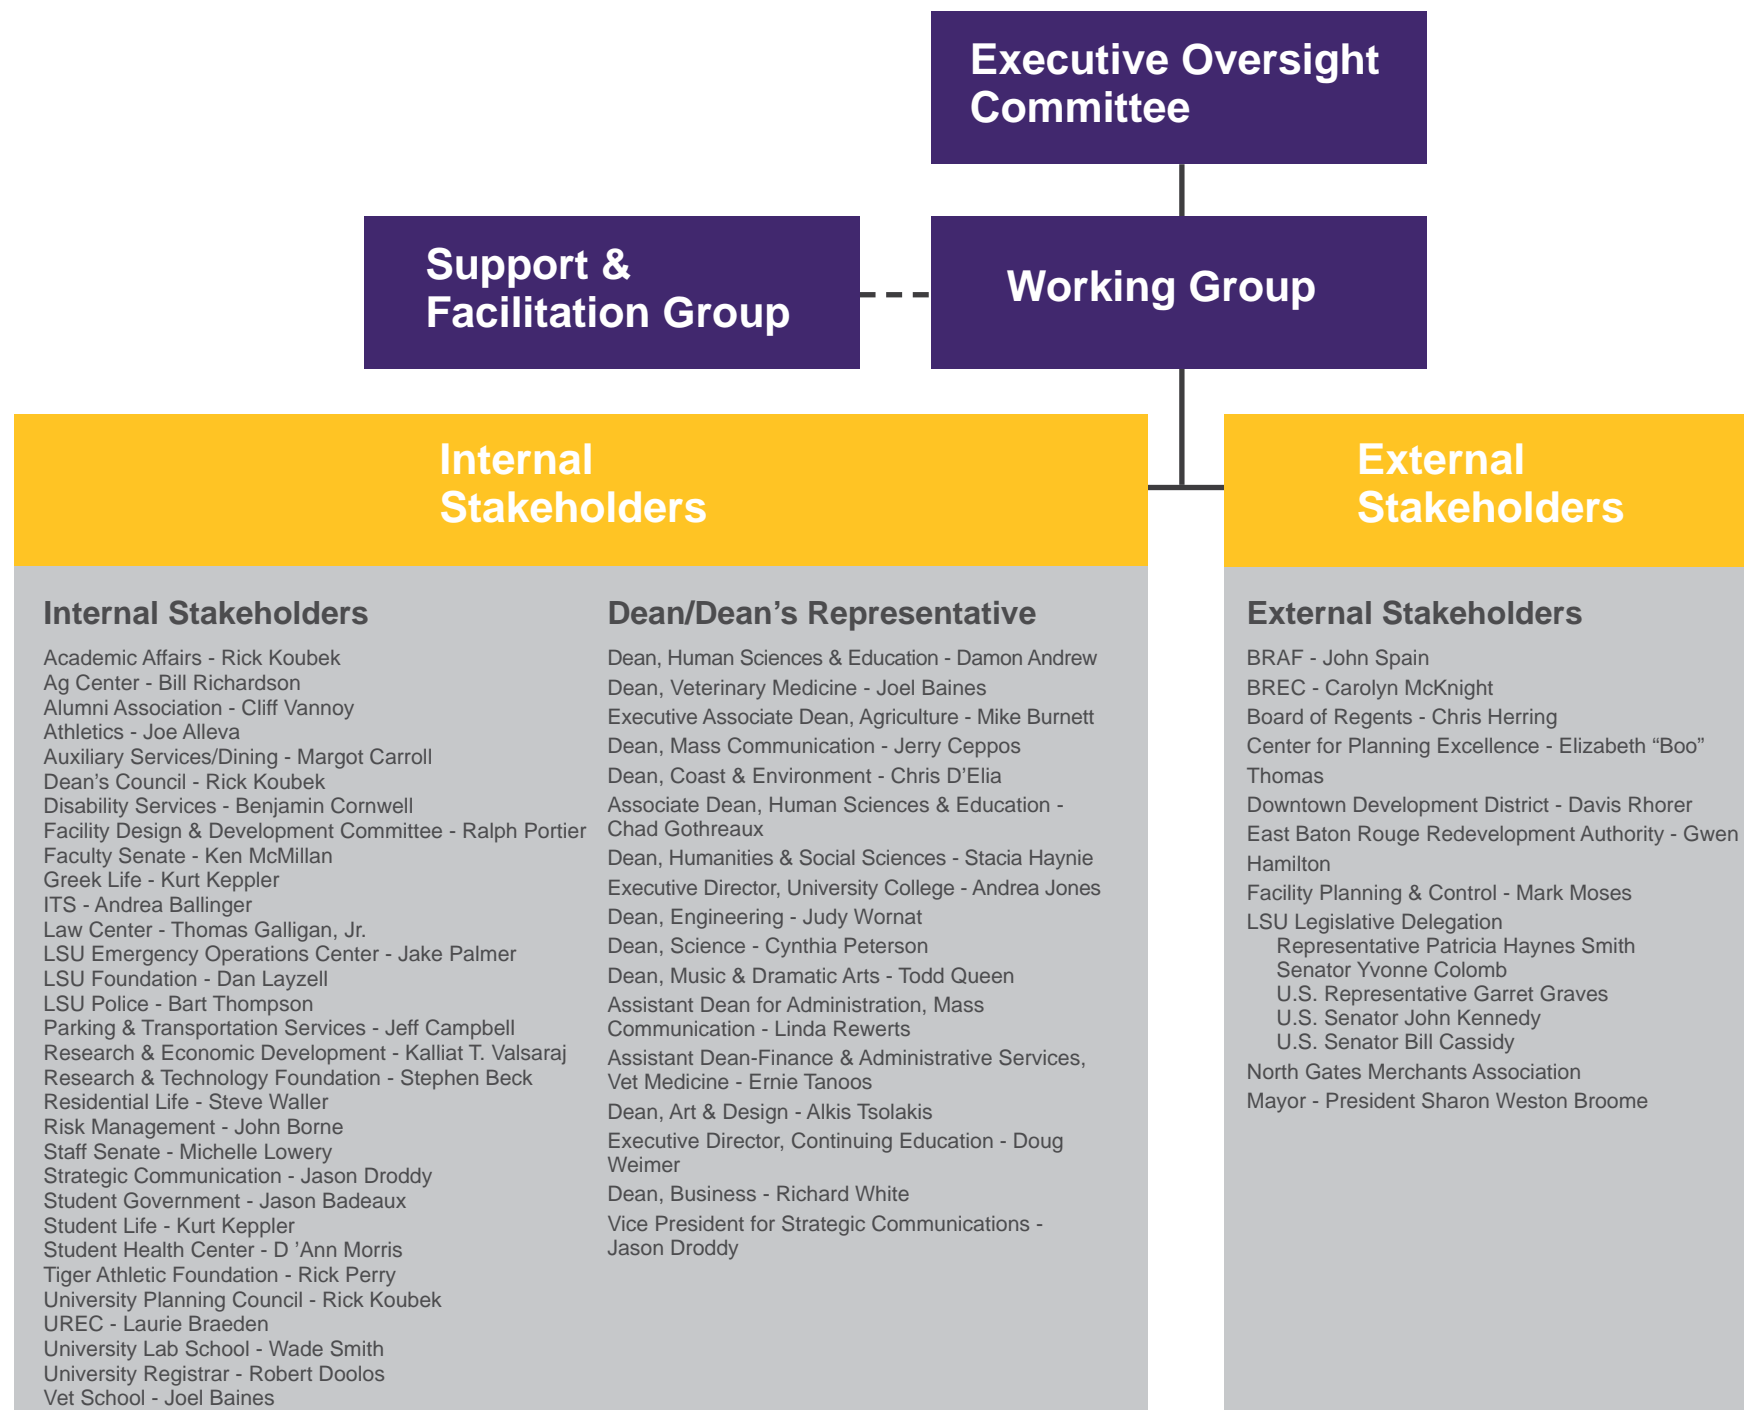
Executive Oversight Committee

Support & Facilitation Group

Working Group

Internal Stakeholders

External Stakeholders

Internal Stakeholders

Academic Affairs - Rick Koubek
Ag Center - Bill Richardson
Alumni Association - Cliff Vannoy
Athletics - Joe Alleva
Auxiliary Services/Dining - Margot Carroll
Dean's Council - Rick Koubek
Disability Services - Benjamin Cornwell
Facility Design & Development Committee - Ralph Portier
Faculty Senate - Ken McMillan
Greek Life - Kurt Keppler
ITS - Andrea Ballinger
Law Center - Thomas Galligan, Jr.
LSU Emergency Operations Center - Jake Palmer
LSU Foundation - Dan Layzell
LSU Police - Bart Thompson
Parking & Transportation Services - Jeff Campbell
Research & Economic Development - Kalliat T. Valsaraj
Research & Technology Foundation - Stephen Beck
Residential Life - Steve Waller
Risk Management - John Borne
Staff Senate - Michelle Lowery
Strategic Communication - Jason Droddy
Student Government - Jason Badeaux
Student Life - Kurt Keppler
Student Health Center - D 'Ann Morris
Tiger Athletic Foundation - Rick Perry
University Planning Council - Rick Koubek
UREC - Laurie Braeden
University Lab School - Wade Smith
University Registrar - Robert Doolos
Vet School - Joel Baines

Dean/Dean's Representative

Dean, Human Sciences & Education - Damon Andrew
Dean, Veterinary Medicine - Joel Baines
Executive Associate Dean, Agriculture - Mike Burnett
Dean, Mass Communication - Jerry Ceppos
Dean, Coast & Environment - Chris D'Elia
Associate Dean, Human Sciences & Education - Chad Gothreaux
Dean, Humanities & Social Sciences - Stacia Haynie
Executive Director, University College - Andrea Jones
Dean, Engineering - Judy Wornat
Dean, Science - Cynthia Peterson
Dean, Music & Dramatic Arts - Todd Queen
Assistant Dean for Administration, Mass Communication - Linda Rewerts
Assistant Dean-Finance & Administrative Services, Vet Medicine - Ernie Tanoos
Dean, Art & Design - Alkis Tsolakis
Executive Director, Continuing Education - Doug Weimer
Dean, Business - Richard White
Vice President for Strategic Communications - Jason Droddy

External Stakeholders

BRAF - John Spain
BREC - Carolyn McKnight
Board of Regents - Chris Herring
Center for Planning Excellence - Elizabeth "Boo" Thomas
Downtown Development District - Davis Rhorer
East Baton Rouge Redevelopment Authority - Gwen Hamilton
Facility Planning & Control - Mark Moses
LSU Legislative Delegation
Representative Patricia Haynes Smith
Senator Yvonne Colomb
U.S. Representative Garret Graves
U.S. Senator John Kennedy
U.S. Senator Bill Cassidy
North Gates Merchants Association
Mayor - President Sharon Weston Broome